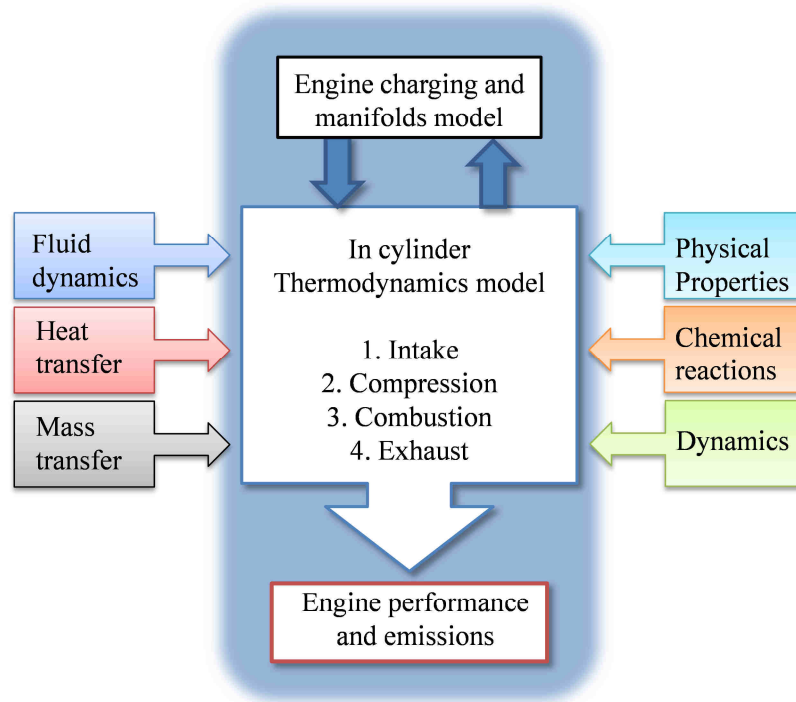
Engine charging and manifolds model

Fluid dynamics

Heat transfer

Mass transfer

In cylinder Thermodynamics model

1. Intake
2. Compression
3. Combustion
4. Exhaust

Physical Properties

Chemical reactions

Dynamics

Engine performance and emissions